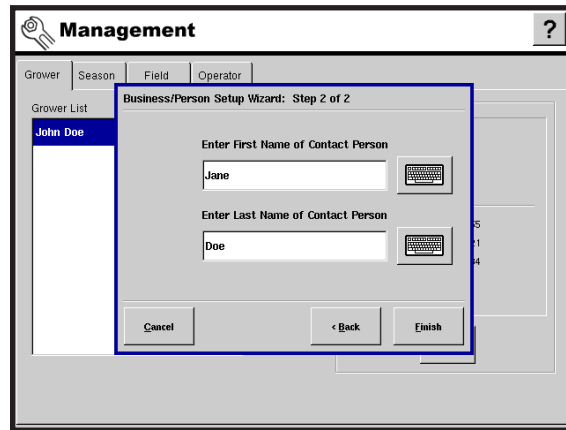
Management

?

Grower

Season

Field

Operator

Grower List

John Doe

Business/Person Setup Wizard: Step 2 of 2

Enter First Name of Contact Person

Jane

Enter Last Name of Contact Person

Doe

Cancel

< Back

Finish

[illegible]5

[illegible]1

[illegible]4